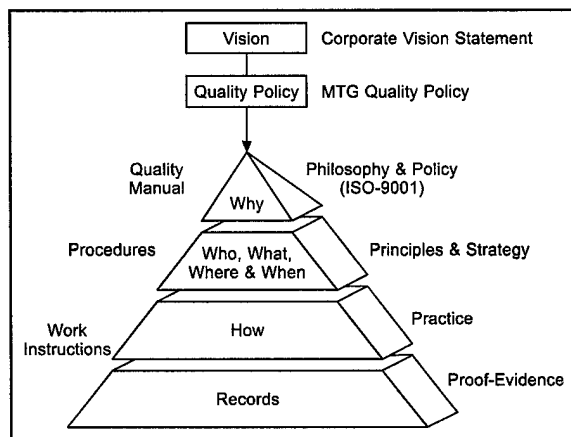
Vision Corporate Vision Statement

Quality Policy MTG Quality Policy

Quality Manual

Why

Philosophy & Policy (ISO-9001)

Procedures

Who, What, Where & When

Principles & Strategy

Work Instructions

How

Practice

Proof-Evidence

Records